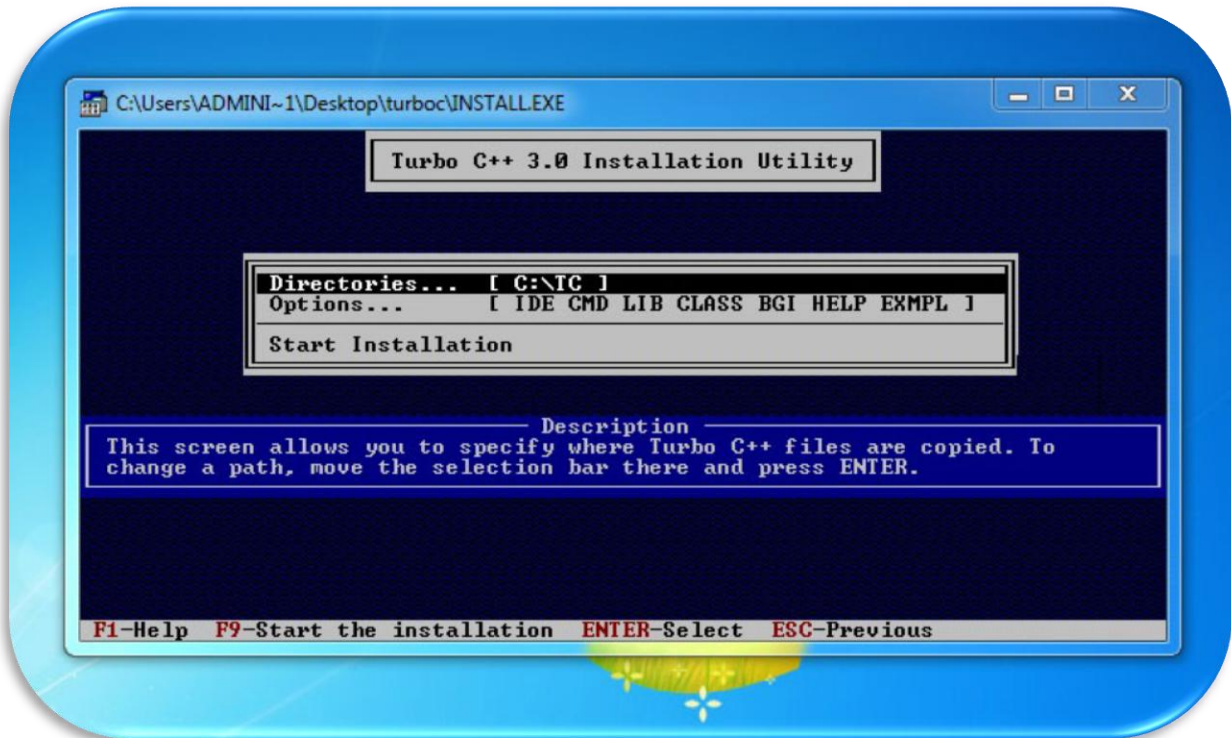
C:\Users\ADMINI~1\Desktop\turboc\INSTALL.EXE

Turbo C++ 3.0 Installation Utility

Directories... [ C:\TC ]
Options... [ IDE CMD LIB CLASS BGI HELP EXMPL ]

Start Installation

Description

This screen allows you to specify where Turbo C++ files are copied. To change a path, move the selection bar there and press ENTER.

F1-Help F9-Start the installation ENTER-Select ESC-Previous